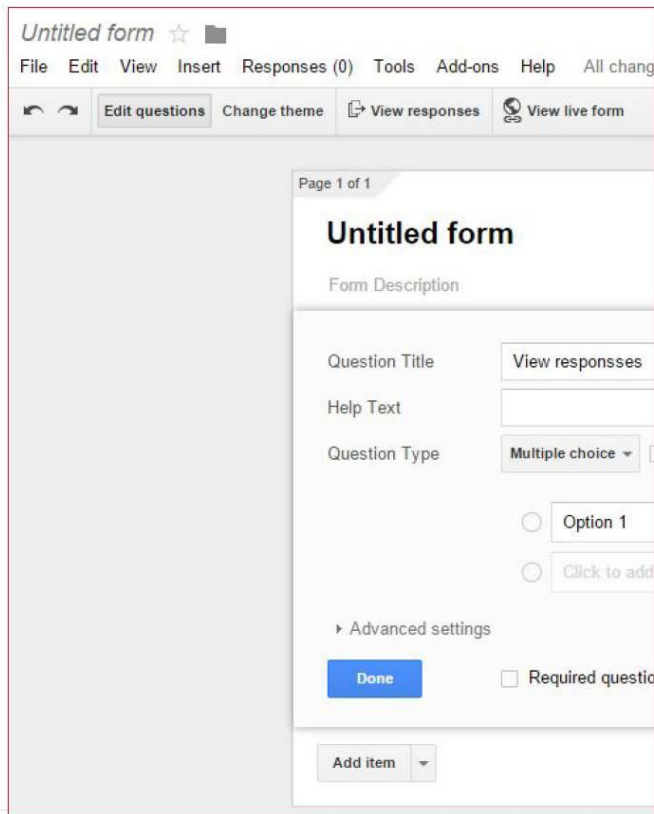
Untitled form

File Edit View Insert Responses (0) Tools Add-ons Help All chang

Edit questions Change theme View responses View live form

Page 1 of 1

Untitled form

Form Description

Question Title View responsses

Help Text

Question Type Multiple choice

Option 1

Click to add

Advanced settings

Done

Required questio

Add item